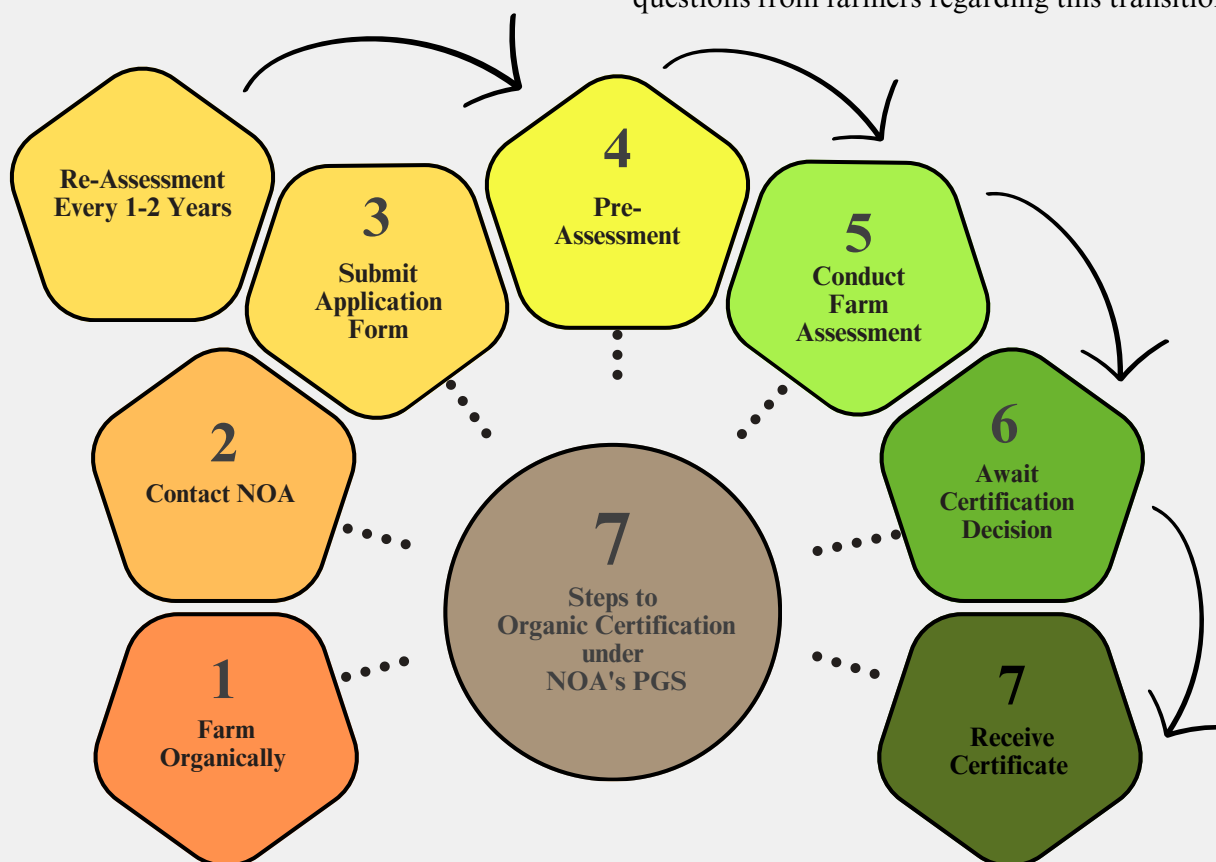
questions from farmers regarding this transitio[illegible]

Re-Assessment Every 1-2 Years

3
Submit Application Form

4
Pre-Assessment

5
Conduct Farm Assessment

2
Contact NOA

6
Await Certification Decision

7
Steps to Organic Certification under NOA's PGS

1
Farm Organically

7
Receive Certificate